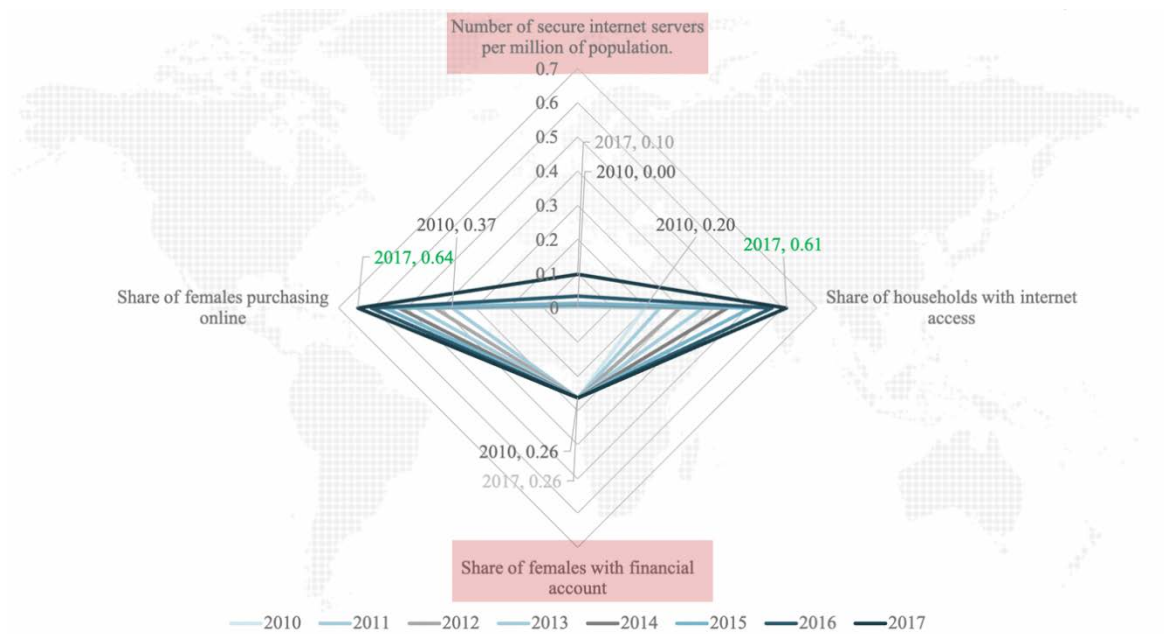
Number of secure internet servers per million of population.

0.7
0.6
0.5
0.4
0.3
0.2
0.1
0

2017, 0.10
2010, 0.00
2010, 0.37
2017, 0.64
2010, 0.20
2017, 0.61

Share of females purchasing online

Share of households with internet access

2010, 0.26
2017, 0.26

Share of females with financial account

2010 2011 2012 2013 2014 2015 2016 2017